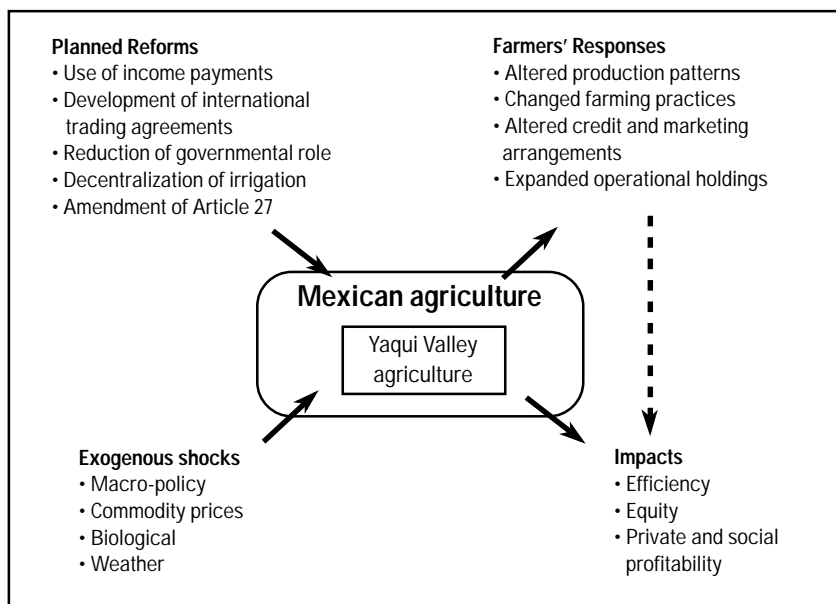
Planned Reforms
• Use of income payments
• Development of international trading agreements
• Reduction of governmental role
• Decentralization of irrigation
• Amendment of Article 27

Farmers' Responses
• Altered production patterns
• Changed farming practices
• Altered credit and marketing arrangements
• Expanded operational holdings

Mexican agriculture

Yaqui Valley agriculture

Exogenous shocks
• Macro-policy
• Commodity prices
• Biological
• Weather

Impacts
• Efficiency
• Equity
• Private and social profitability